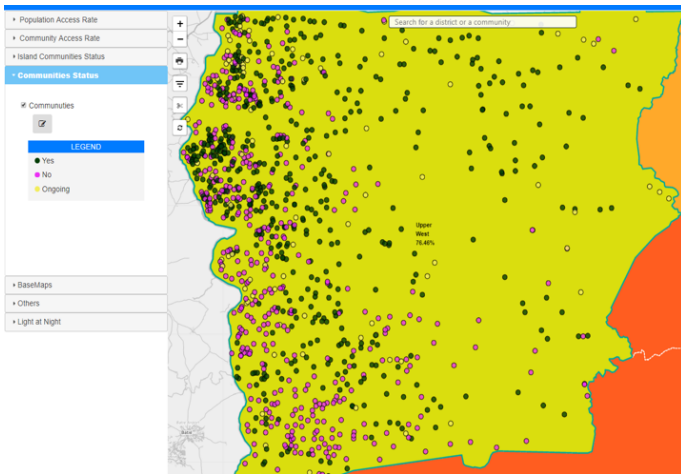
Population Access Rate

Community Access Rate

Island Communities Status

Communities Status

Communties

LEGEND

Yes

No

Ongoing

BaseMaps

Others

Light at Night

+

−

Search for a district or a community

Upper West 76.46%